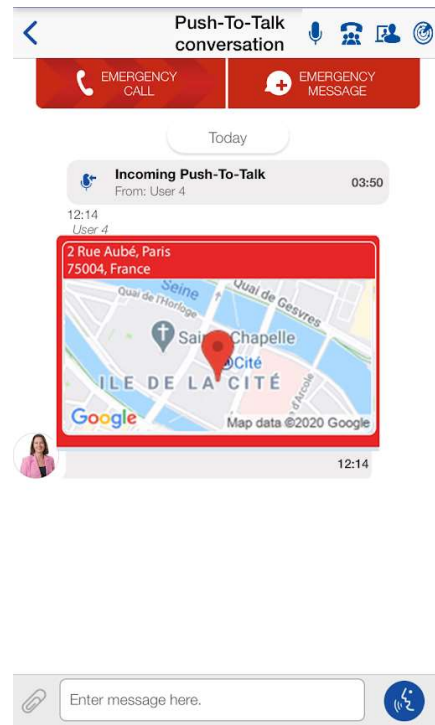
Push-To-Talk conversation

EMERGENCY CALL

EMERGENCY MESSAGE

Today

Incoming Push-To-Talk
From: User 4
03:50

12:14
User 4

2 Rue Aubé, Paris
75004, France

Seine
Quai de l'Horloge
Quai de Gesvres
Sainte-Chapelle
Cité
ILE DE LA CITÉ
d'Arcole
Google
Map data ©2020 Google

12:14

Enter message here.